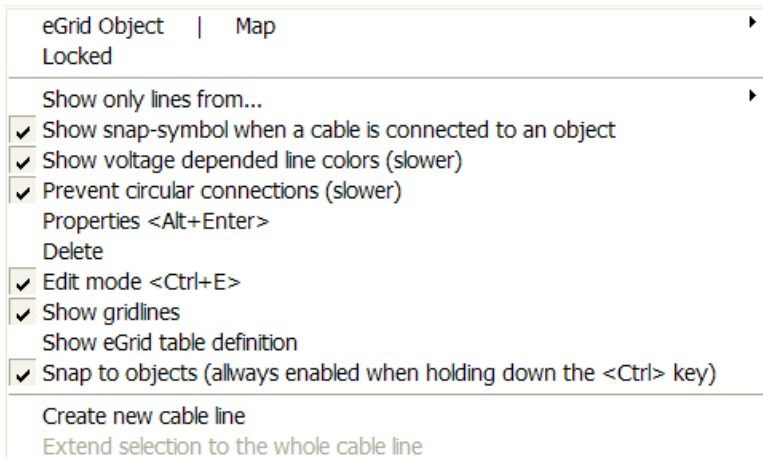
eGrid Object | Map
Locked

Show only lines from...
Show snap-symbol when a cable is connected to an object
Show voltage depended line colors (slower)
Prevent circular connections (slower)
Properties <Alt+Enter>
Delete
Edit mode <Ctrl+E>
Show gridlines
Show eGrid table definition
Snap to objects (allways enabled when holding down the <Ctrl> key)

Create new cable line
Extend selection to the whole cable line